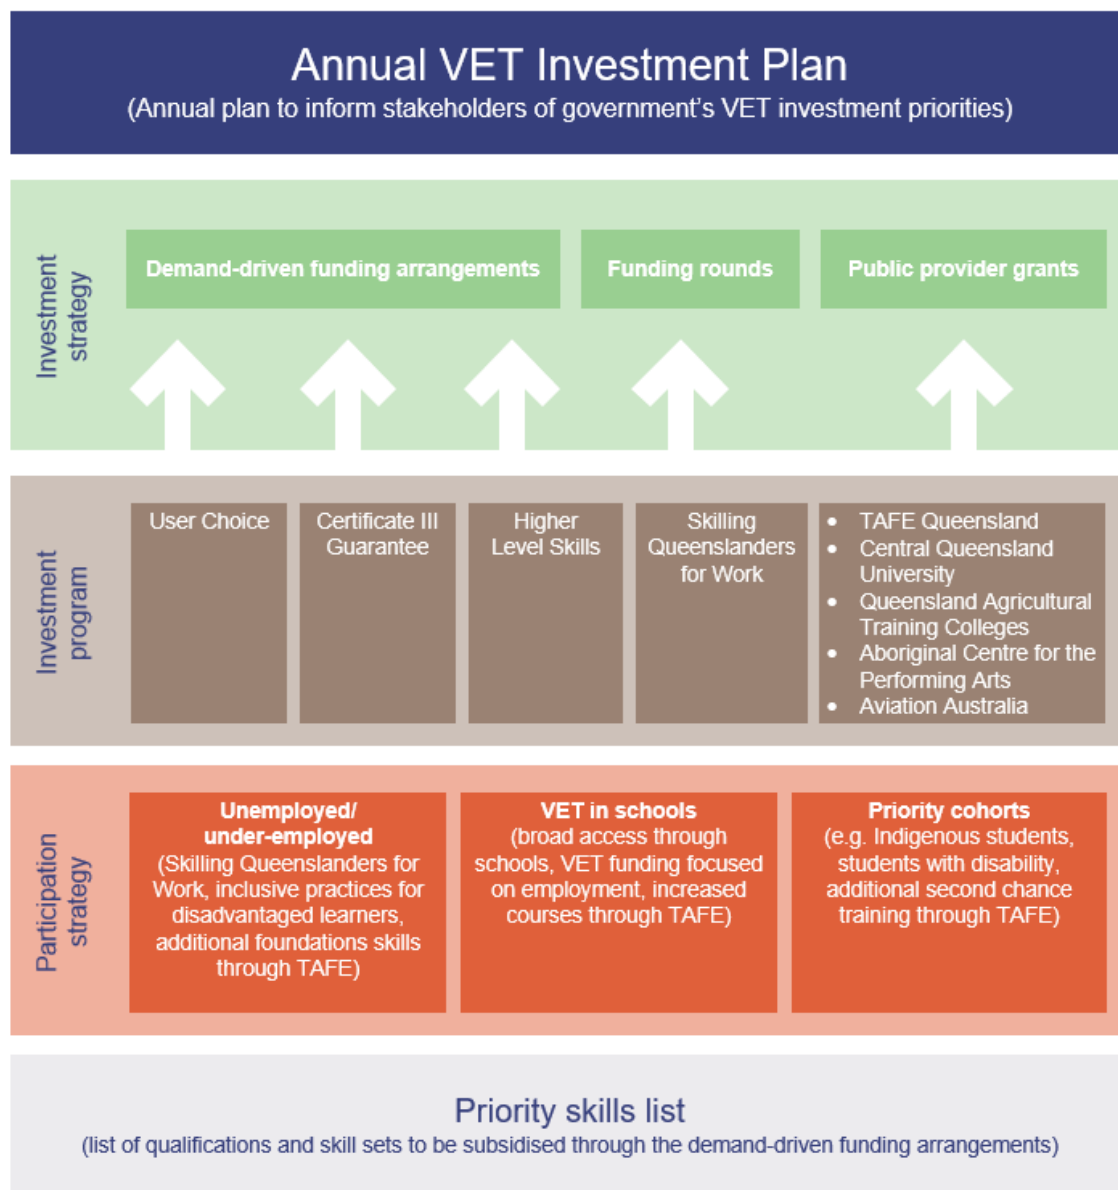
Annual VET Investment Plan
(Annual plan to inform stakeholders of government's VET investment priorities)

Investment strategy

Demand-driven funding arrangements

Funding rounds

Public provider grants

Investment program

User Choice

Certificate III Guarantee

Higher Level Skills

Skilling Queenslanders for Work

- TAFE Queensland
- Central Queensland University
- Queensland Agricultural Training Colleges
- Aboriginal Centre for the Performing Arts
- Aviation Australia

Participation strategy

**Unemployed/ under-employed**
(Skilling Queenslanders for Work, inclusive practices for disadvantaged learners, additional foundations skills through TAFE)

**VET in schools**
(broad access through schools, VET funding focused on employment, increased courses through TAFE)

**Priority cohorts**
(e.g. Indigenous students, students with disability, additional second chance training through TAFE)

Priority skills list
(list of qualifications and skill sets to be subsidised through the demand-driven funding arrangements)